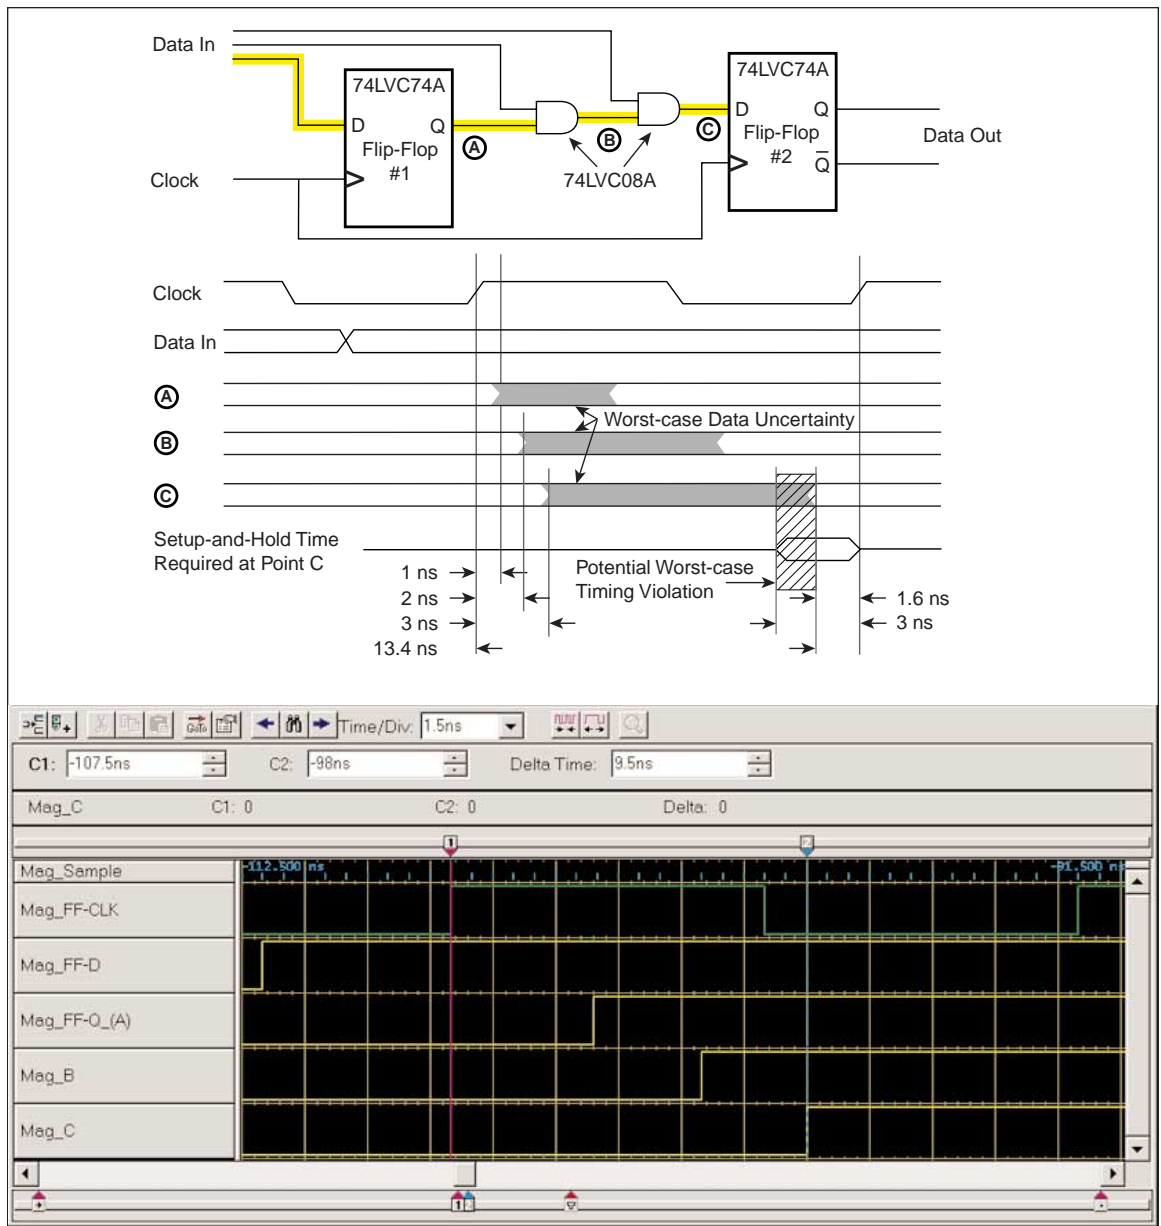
Data In

74LVC74A
D Q
Flip-Flop
#1

Clock

A

B

74LVC08A

C

74LVC74A
D Q
Flip-Flop
#2
$\overline{Q}$

Data Out

Clock

Data In

A

Worst-case Data Uncertainty

B

C

Setup-and-Hold Time Required at Point C

Potential Worst-case Timing Violation

1 ns
2 ns
3 ns
13.4 ns

1.6 ns
3 ns

Time/Div: 1.5ns

C1: -107.5ns C2: -98ns Delta Time: 9.5ns

Mag_C C1: 0 C2: 0 Delta: 0

1 2

Mag_Sample -112.500 ns -91.500 ns
Mag_FF-CLK
Mag_FF-D
Mag_FF-Q_(A)
Mag_B
Mag_C